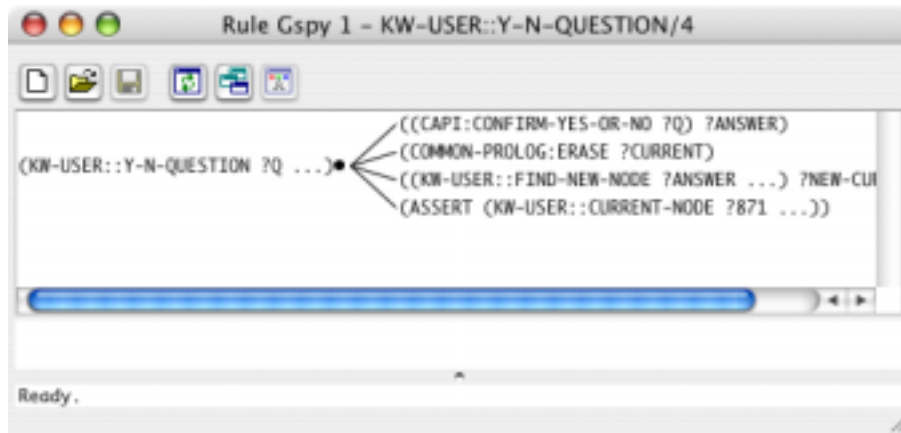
Rule Gspy 1 - KW-USER::Y-N-QUESTION/4

(KW-USER::Y-N-QUESTION ?Q ...)

((CAPI:CONFIRM-YES-OR-NO ?Q) ?ANSWER)
(COMMON-PROLOG:ERASE ?CURRENT)
((KW-USER::FIND-NEW-NODE ?ANSWER ...) ?NEW-CU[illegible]
(ASSERT (KW-USER::CURRENT-NODE ?871 ...))

Ready.